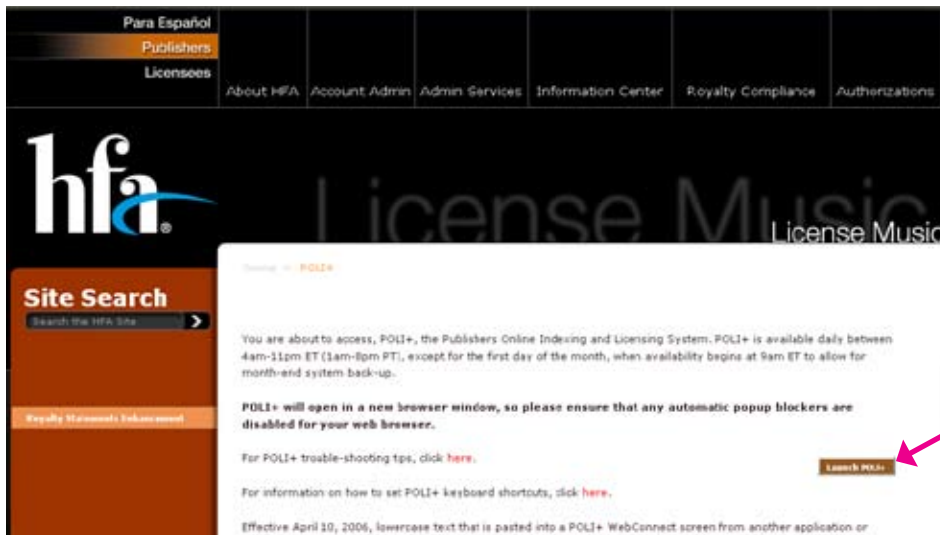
Para Español
Publishers
Licensees

About HFA
Account Admin
Admin Services
Information Center
Royalty Compliance
Authorizations

hfa®

License Music

License Music

Site Search
Search the HFA Site

Royalty Statements Enhancement

Home > POLI+

You are about to access, POLI+, the Publishers Online Indexing and Licensing System. POLI+ is available daily between 4am-11pm ET (1am-8pm PT), except for the first day of the month, when availability begins at 9am ET to allow for month-end system back-up.

POLI+ will open in a new browser window, so please ensure that any automatic popup blockers are disabled for your web browser.

For POLI+ trouble-shooting tips, click here.

Launch POLI+

For information on how to set POLI+ keyboard shortcuts, click here.

Effective April 10, 2006, lowercase text that is pasted into a POLI+ WebConnect screen from another application or